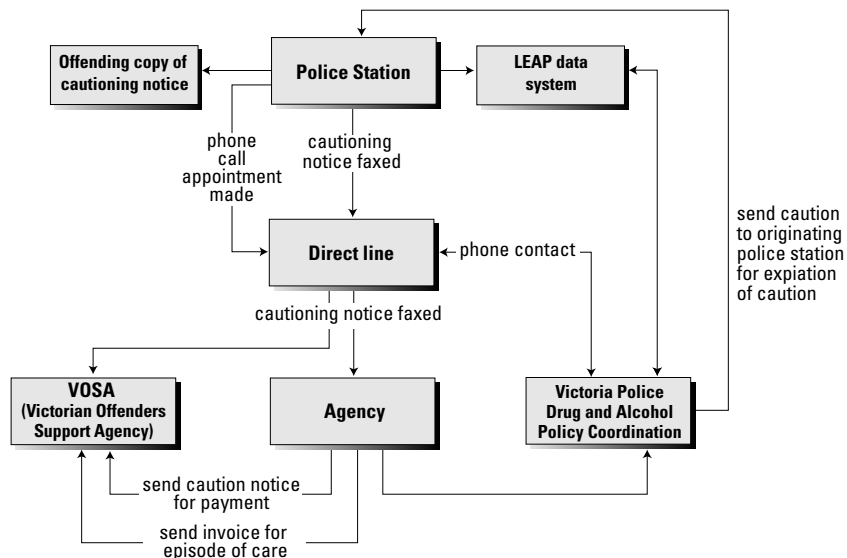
Offending copy of cautioning notice

Police Station

LEAP data system

phone call appointment made

cautioning notice faxed

send caution to originating police station for expiation of caution

Direct line

phone contact

cautioning notice faxed

VOSA (Victorian Offenders Support Agency)

Agency

Victoria Police Drug and Alcohol Policy Coordination

send caution notice for payment

send invoice for episode of care